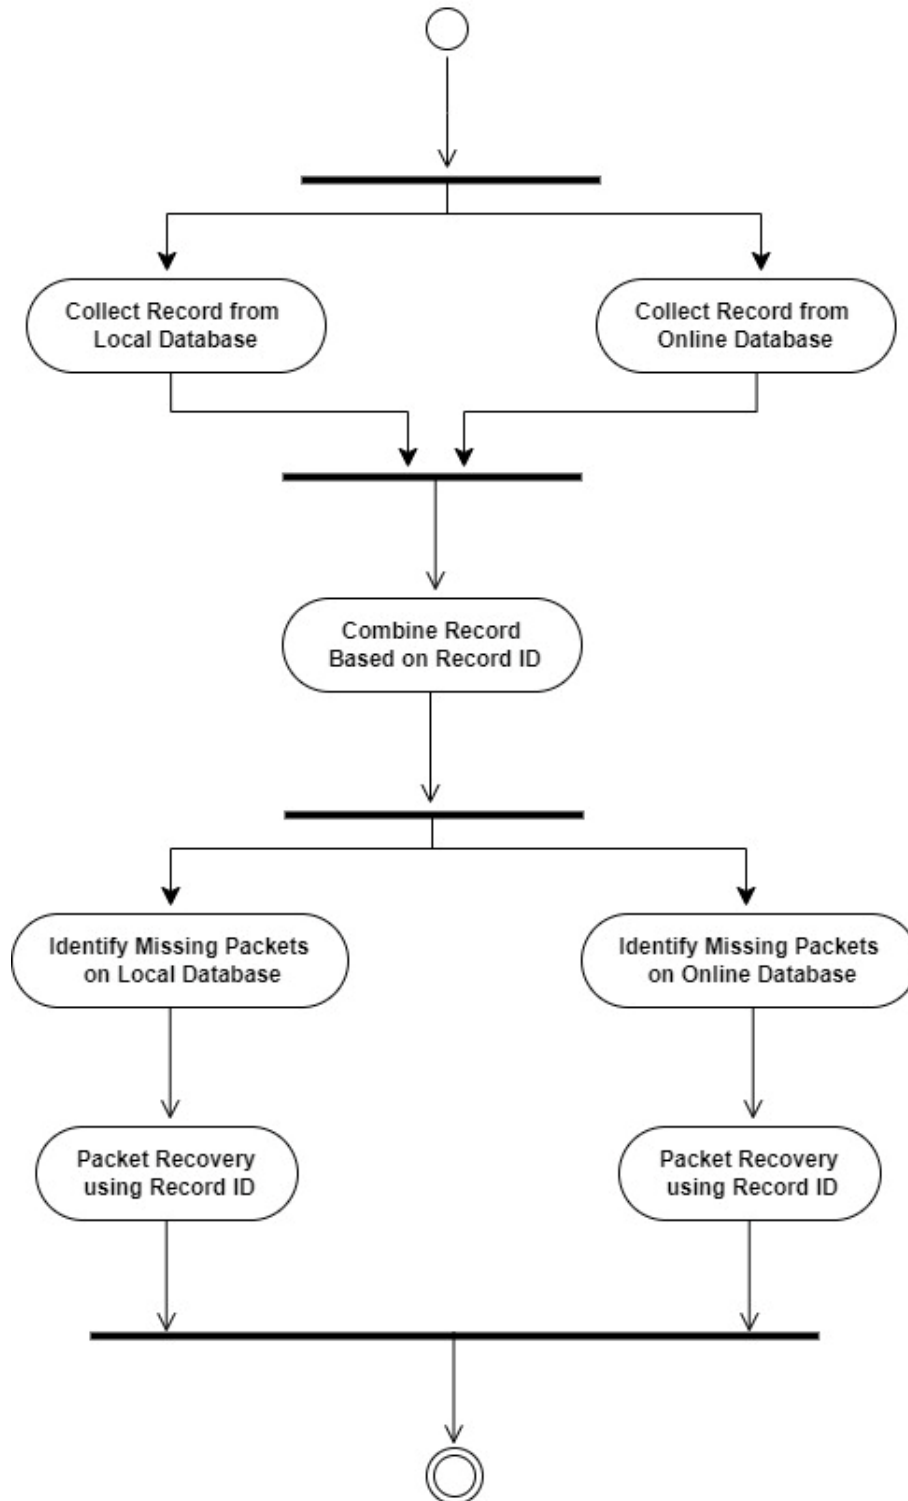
Collect Record from Local Database

Collect Record from Online Database

Combine Record Based on Record ID

Identify Missing Packets on Local Database

Identify Missing Packets on Online Database

Packet Recovery using Record ID

Packet Recovery using Record ID